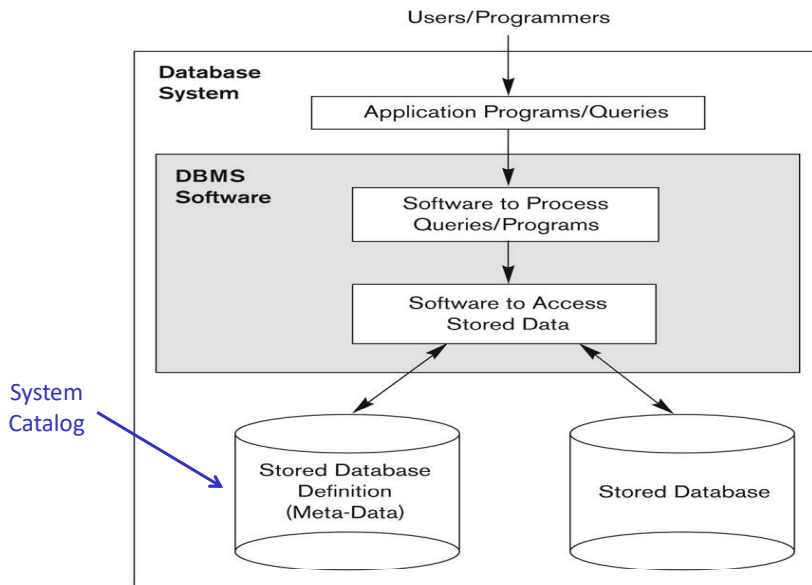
Users/Programmers

Database System

Application Programs/Queries

DBMS Software

Software to Process Queries/Programs

Software to Access Stored Data

System Catalog

Stored Database Definition (Meta-Data)

Stored Database